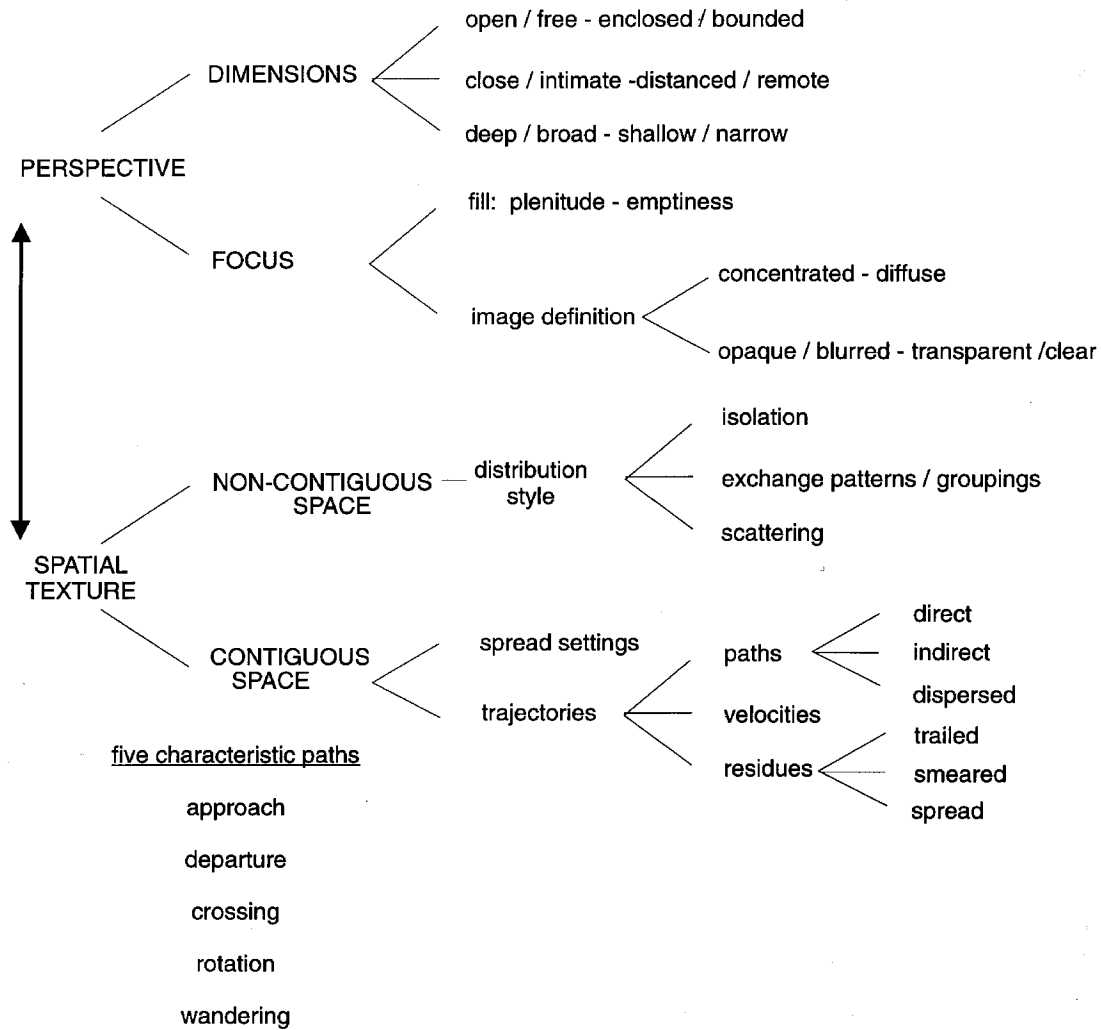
open / free - enclosed / bounded

DIMENSIONS

close / intimate -distanced / remote

deep / broad - shallow / narrow

PERSPECTIVE

fill: plenitude - emptiness

FOCUS

concentrated - diffuse

image definition

opaque / blurred - transparent /clear

isolation

NON-CONTIGUOUS SPACE

distribution style

exchange patterns / groupings

scattering

SPATIAL TEXTURE

direct

CONTIGUOUS SPACE

spread settings

paths

indirect

dispersed

trajectories

velocities

trailed

residues

smeared

spread

five characteristic paths

approach

departure

crossing

rotation

wandering